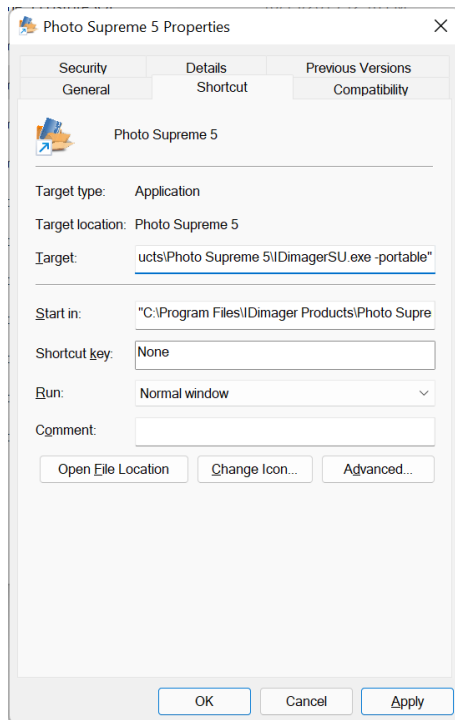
Photo Supreme 5 Properties

Security
Details
Previous Versions
General
Shortcut
Compatibility

Photo Supreme 5

Target type: Application

Target location: Photo Supreme 5

Target: ucts\Photo Supreme 5\IDimagerSU.exe -portable"

Start in: "C:\Program Files\IDimager Products\Photo Supre

Shortcut key: None

Run: Normal window

Comment:

Open File Location
Change Icon...
Advanced...

OK
Cancel
Apply